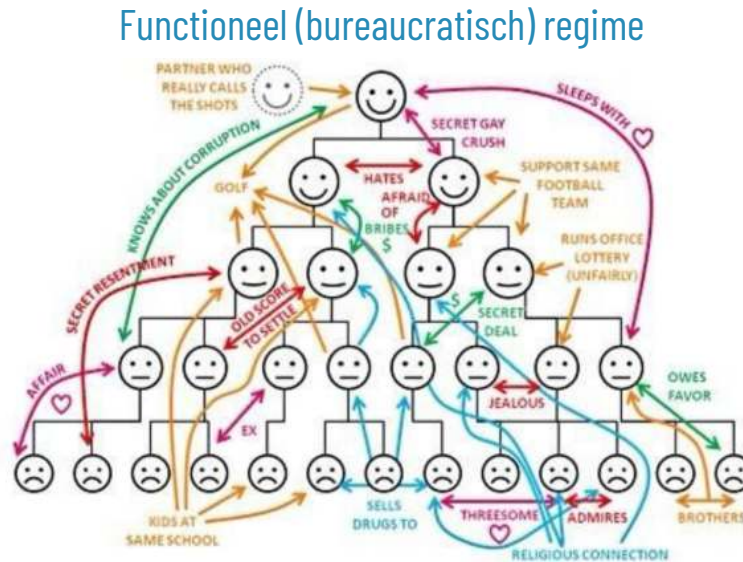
Functioneel (bureaucratisch) regime

PARTNER WHO REALLY CALLS THE SHOTS

SLEEPS WITH

SECRET GAY CRUSH

KNOWS ABOUT CORRUPTION

GOLF

HATES

AFRAID OF BRIBES $

SUPPORT SAME FOOTBALL TEAM

RUNS OFFICE LOTTERY (UNFAIRLY)

SECRET RESENTMENT

OLD SCORE TO SETTLE

$

SECRET DEAL

AFFAIR

EX

JEALOUS

OWES FAVOR

KIDS AT SAME SCHOOL

SELLS DRUGS TO

THREESOME

ADMIRES

BROTHERS

RELIGIOUS CONNECTION